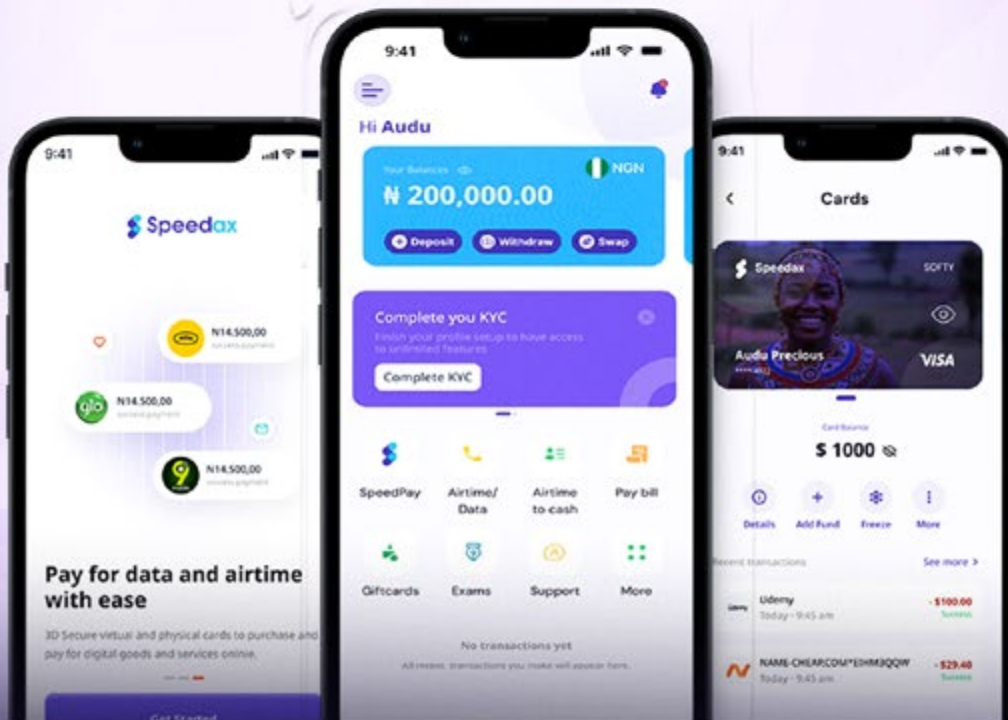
9:41

Speedax

N14,500,00
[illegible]

glo N14,500,00
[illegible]

9 N14,500,00
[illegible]

Pay for data and airtime with ease

3D Secure virtual and physical cards to purchase and pay for digital goods and services online.

Get Started

9:41

Hi Audu

Your Balances
NGN
₦ 200,000.00

Deposit
Withdraw
Swap

Complete you KYC
Finish your profile setup to have access to unlimited features
Complete KYC

SpeedPay
Airtime/ Data
Airtime to cash
Pay bill
Giftcards
Exams
Support
More

No transactions yet
All recent transactions you make will appear here.

9:41

Cards

Speedax
SOFTY
Audu Precious
VISA

Card Balance
$ 1000

Details
Add Fund
Freeze
More

Recent transactions
See more

Udemy
Today - 9:45 am
- $100.00
Success

NAME-CHEAP.COM*EHM3QQW
Today - 9:45 am
- $29.40
Success